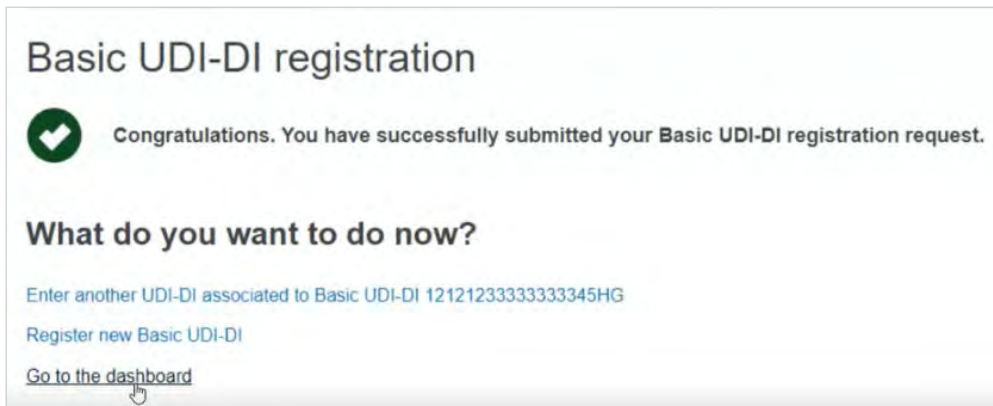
Basic UDI-DI registration

Congratulations. You have successfully submitted your Basic UDI-DI registration request.

What do you want to do now?

Enter another UDI-DI associated to Basic UDI-DI 12121233333333345HG

Register new Basic UDI-DI

Go to the dashboard